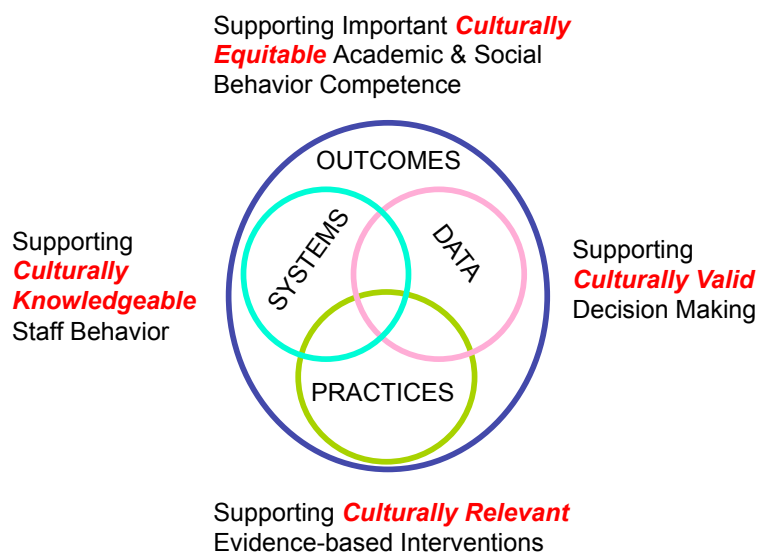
Supporting Important ***Culturally Equitable*** Academic & Social Behavior Competence

OUTCOMES

SYSTEMS

DATA

PRACTICES

Supporting ***Culturally Knowledgeable*** Staff Behavior

Supporting ***Culturally Valid*** Decision Making

Supporting ***Culturally Relevant*** Evidence-based Interventions